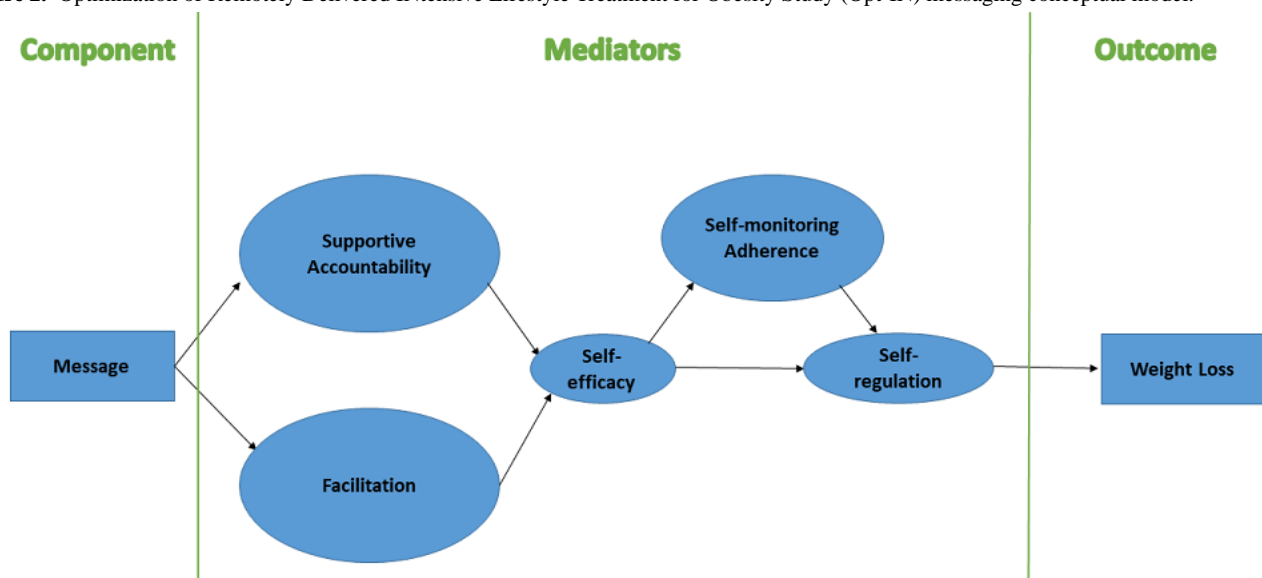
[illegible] Optimization of Remotely Delivered Intensive Lifestyle Treatment for Obesity Study (Opt-IN) messaging conceptual model.

Component

Mediators

Outcome

Message

Supportive Accountability

Facilitation

Self-efficacy

Self-monitoring Adherence

Self-regulation

Weight Loss